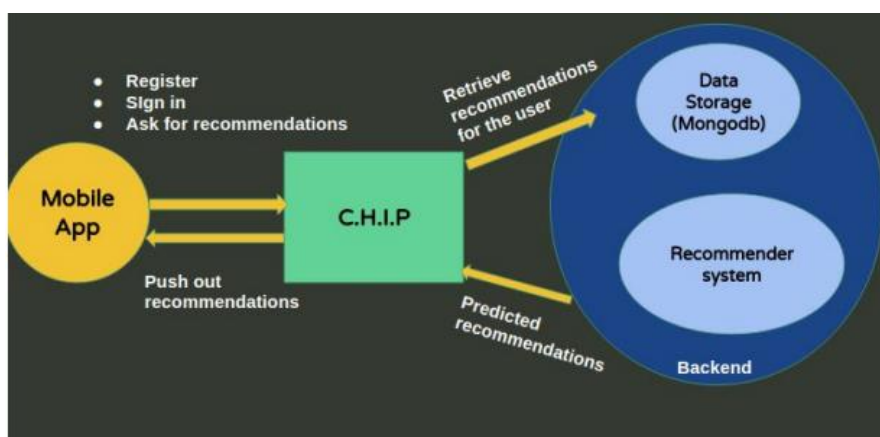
- Register
- Sign in
- Ask for recommendations

Mobile App

C.H.I.P

Push out recommendations

Retrieve recommendations for the user

Predicted recommendations

Data Storage (Mongodb)

Recommender system

Backend